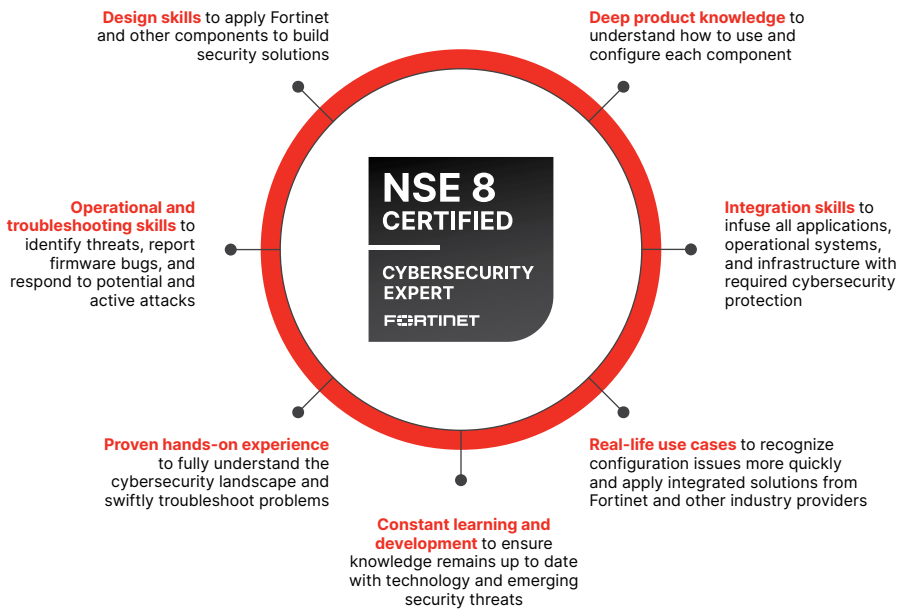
Design skills to apply Fortinet and other components to build security solutions

Deep product knowledge to understand how to use and configure each component

NSE 8 CERTIFIED

CYBERSECURITY EXPERT

FORTINET

Operational and troubleshooting skills to identify threats, report firmware bugs, and respond to potential and active attacks

Integration skills to infuse all applications, operational systems, and infrastructure with required cybersecurity protection

Proven hands-on experience to fully understand the cybersecurity landscape and swiftly troubleshoot problems

Real-life use cases to recognize configuration issues more quickly and apply integrated solutions from Fortinet and other industry providers

Constant learning and development to ensure knowledge remains up to date with technology and emerging security threats